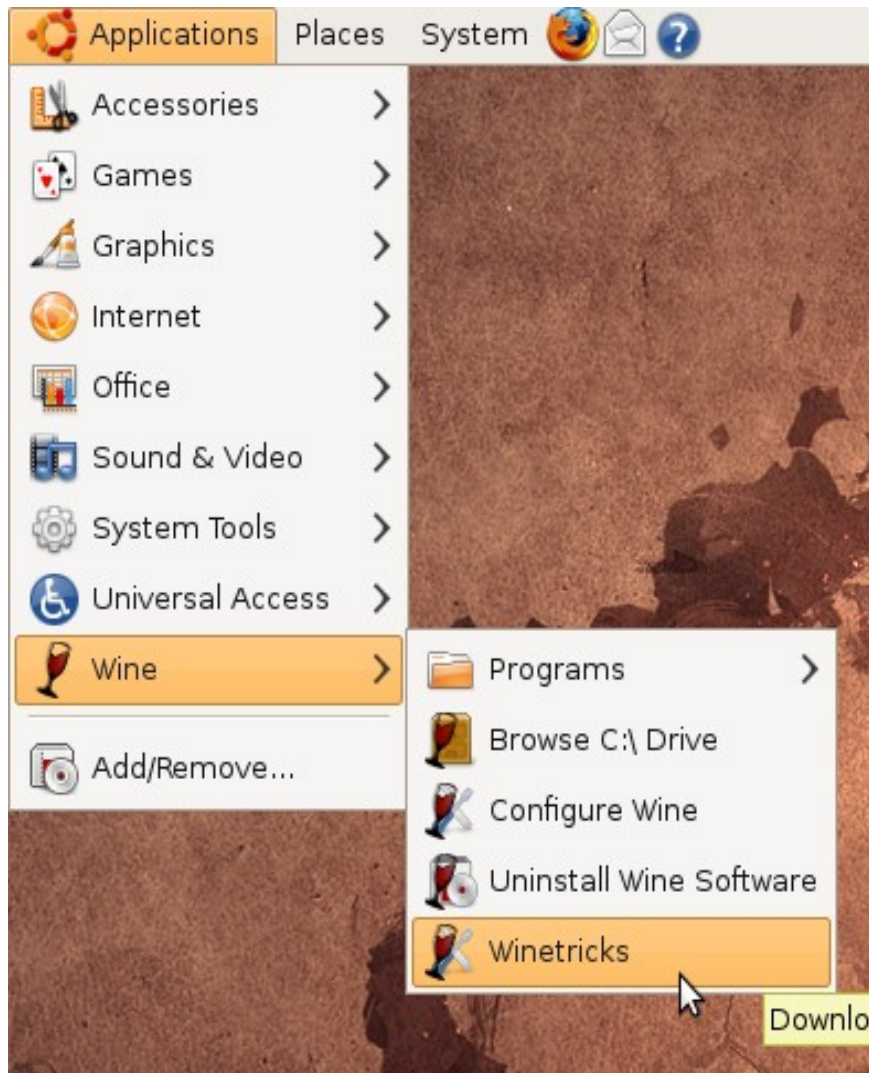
Applications Places System

Accessories
Games
Graphics
Internet
Office
Sound & Video
System Tools
Universal Access
Wine
Add/Remove...

Programs
Browse C:\ Drive
Configure Wine
Uninstall Wine Software
Winetricks

Downlo